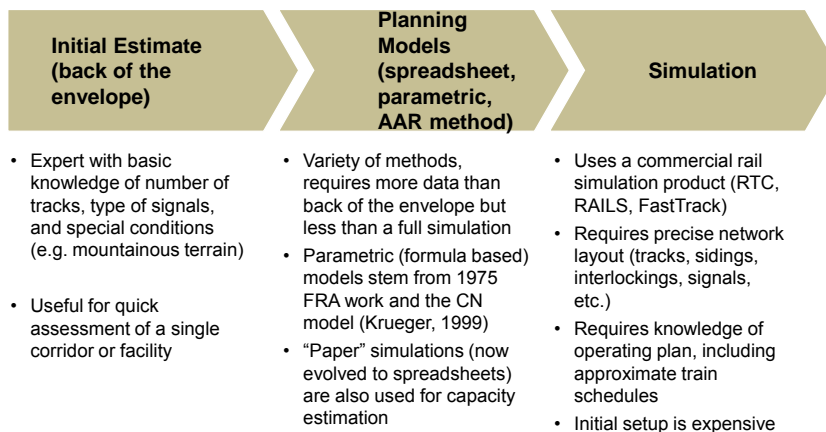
Initial Estimate (back of the envelope)

Planning Models (spreadsheet, parametric, AAR method)

Simulation

• Expert with basic knowledge of number of tracks, type of signals, and special conditions (e.g. mountainous terrain)

• Useful for quick assessment of a single corridor or facility

• Variety of methods, requires more data than back of the envelope but less than a full simulation

• Parametric (formula based) models stem from 1975 FRA work and the CN model (Krueger, 1999)

• “Paper” simulations (now evolved to spreadsheets) are also used for capacity estimation

• Uses a commercial rail simulation product (RTC, RAILS, FastTrack)

• Requires precise network layout (tracks, sidings, interlockings, signals, etc.)

• Requires knowledge of operating plan, including approximate train schedules

• Initial setup is expensive